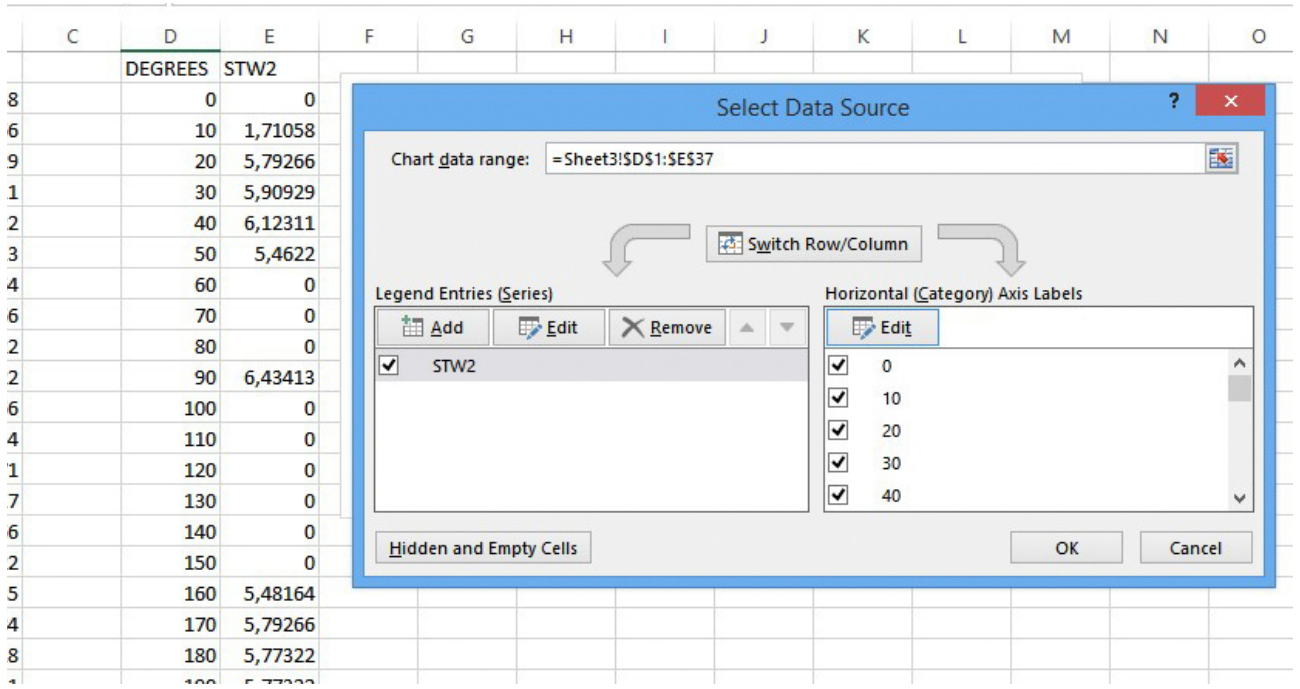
| | C | D | E | F | G | H | I | J | K | L | M | N | O |
|---|---|---|---|---|---|---|---|---|---|---|---|---|---|
| | | DEGREES | STW2 | | | | | | | | | | |
| 8 | | 0 | 0 | | | | | | | | | | |
| 6 | | 10 | 1,71058 | | | | | | | | | | |
| 9 | | 20 | 5,79266 | | | | | | | | | | |
| 1 | | 30 | 5,90929 | | | | | | | | | | |
| 2 | | 40 | 6,12311 | | | | | | | | | | |
| 3 | | 50 | 5,4622 | | | | | | | | | | |
| 4 | | 60 | 0 | | | | | | | | | | |
| 6 | | 70 | 0 | | | | | | | | | | |
| 2 | | 80 | 0 | | | | | | | | | | |
| 2 | | 90 | 6,43413 | | | | | | | | | | |
| 6 | | 100 | 0 | | | | | | | | | | |
| 4 | | 110 | 0 | | | | | | | | | | |
| 1 | | 120 | 0 | | | | | | | | | | |
| 7 | | 130 | 0 | | | | | | | | | | |
| 6 | | 140 | 0 | | | | | | | | | | |
| 2 | | 150 | 0 | | | | | | | | | | |
| 5 | | 160 | 5,48164 | | | | | | | | | | |
| 4 | | 170 | 5,79266 | | | | | | | | | | |
| 8 | | 180 | 5,77322 | | | | | | | | | | |
| 1 | | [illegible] | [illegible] | | | | | | | | | | |

Select Data Source
?
×

Chart data range: =Sheet3!$D$1:$E$37

Switch Row/Column

Legend Entries (Series)
Add Edit Remove
STW2

Horizontal (Category) Axis Labels
Edit
0
10
20
30
40

Hidden and Empty Cells
OK
Cancel